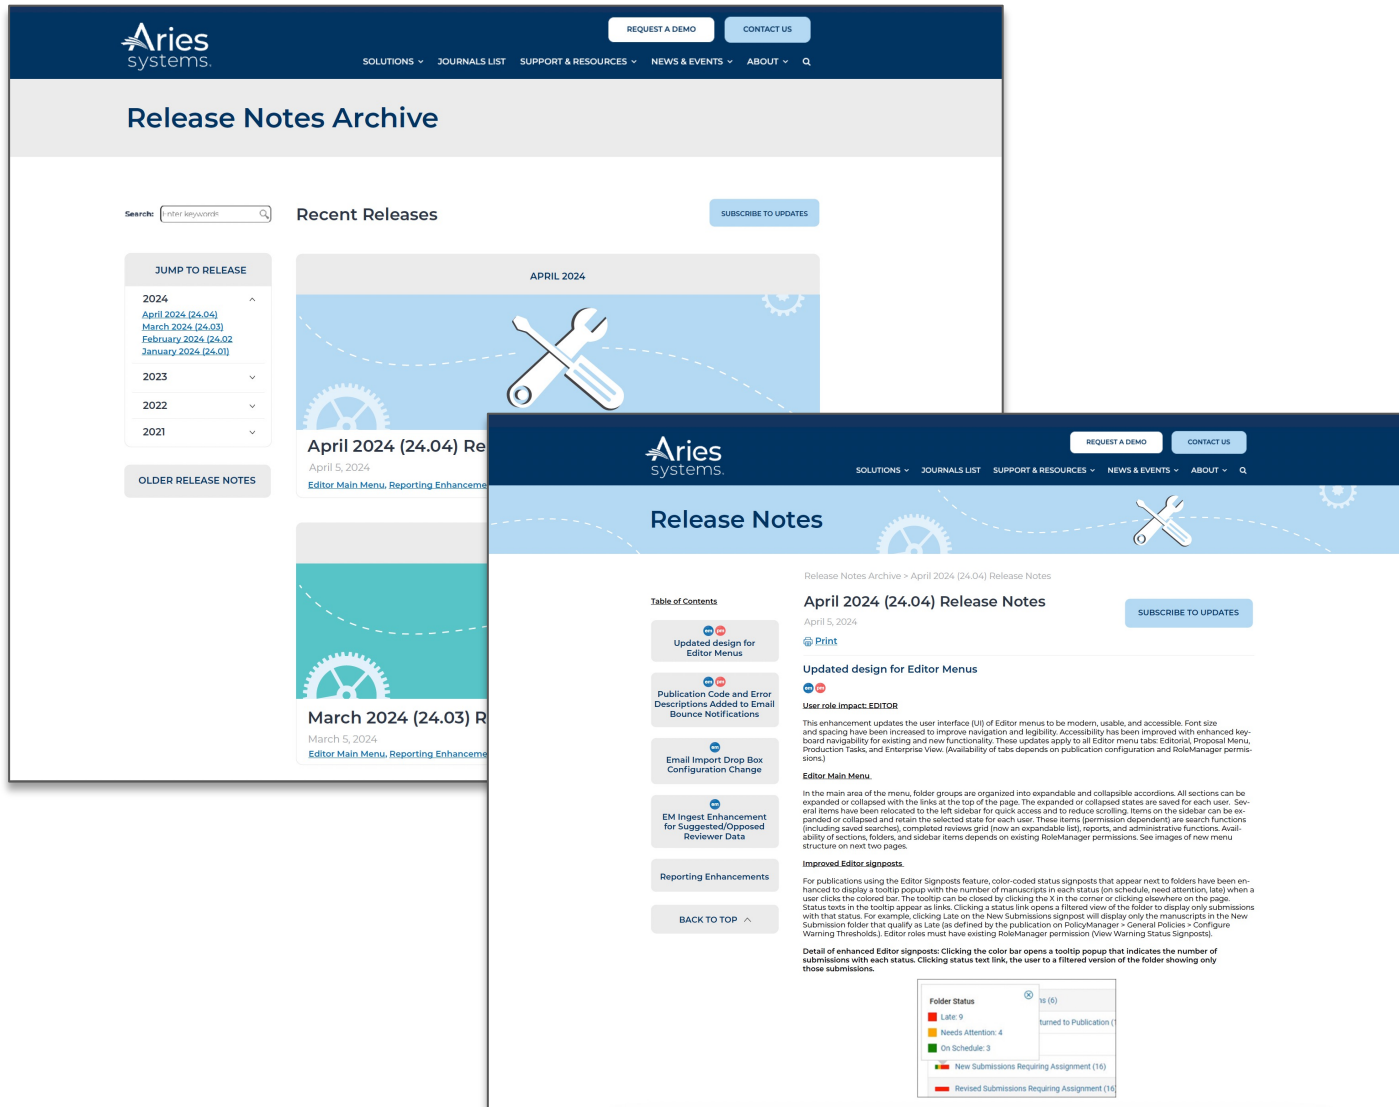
Aries systems.

REQUEST A DEMO

CONTACT US

SOLUTIONS JOURNALS LIST SUPPORT & RESOURCES NEWS & EVENTS ABOUT

Release Notes Archive

Search: Enter keywords

Recent Releases

SUBSCRIBE TO UPDATES

JUMP TO RELEASE

2024

April 2024 (24.04)
March 2024 (24.03)
February 2024 (24.02
January 2024 (24.01)

2023

2022

2021

OLDER RELEASE NOTES

APRIL 2024

April 2024 (24.04) Re

April 5, 2024

Editor Main Menu, Reporting Enhanceme

March 2024 (24.03) R

March 5, 2024

Editor Main Menu, Reporting Enhanceme

Aries systems.

REQUEST A DEMO

CONTACT US

SOLUTIONS JOURNALS LIST SUPPORT & RESOURCES NEWS & EVENTS ABOUT

Release Notes

Release Notes Archive > April 2024 (24.04) Release Notes

Table of Contents

Updated design for Editor Menus

Publication Code and Error Descriptions Added to Email Bounce Notifications

Email Import Drop Box Configuration Change

EM Ingest Enhancement for Suggested/Opposed Reviewer Data

Reporting Enhancements

BACK TO TOP

April 2024 (24.04) Release Notes

April 5, 2024

SUBSCRIBE TO UPDATES

Print

Updated design for Editor Menus

User role impact: EDITOR

This enhancement updates the user interface (UI) of Editor menus to be modern, usable, and accessible. Font size and spacing have been increased to improve navigation and legibility. Accessibility has been improved with enhanced keyboard navigability for existing and new functionality. These updates apply to all Editor menu tabs: Editorial, Proposal Menu, Production Tasks, and Enterprise View. (Availability of tabs depends on publication configuration and RoleManager permissions.)

Editor Main Menu

In the main area of the menu, folder groups are organized into expandable and collapsible accordions. All sections can be expanded or collapsed with the links at the top of the page. The expanded or collapsed states are saved for each user. Several items have been relocated to the left sidebar for quick access and to reduce scrolling. Items on the sidebar can be expanded and retain the selected state for each user. These items (permission dependent) are search functions (including saved searches), completed reviews grid (now an expandable list), reports, and administrative functions. Availability of sections, folders, and sidebar items depends on existing RoleManager permissions. See images of new menu structure on next two pages.

Improved Editor signposts

For publications using the Editor Signposts feature, color-coded status signposts that appear next to folders have been enhanced to display a tooltip popup with the number of manuscripts in each status (on schedule, need attention, late) when a user clicks the colored bar. The tooltip can be closed by clicking the X in the corner or clicking elsewhere on the page. Status texts in the tooltip appear as links. Clicking a status link opens a filtered view of the folder to display only submissions with that status. For example, clicking Late on the New Submissions signpost will display only the manuscripts in the New Submission folder that qualify as Late (as defined by the publication on PolicyManager > General Policies > Configure Warning Thresholds). Editor roles must have existing RoleManager permission (View Warning Status Signposts).

Detail of enhanced Editor signposts: Clicking the color bar opens a tooltip popup that indicates the number of submissions with each status. Clicking status text link, the user to a filtered version of the folder showing only those submissions.

Folder Status
Late: 9
Needs Attention: 4
On Schedule: 3

s (6)
turned to Publication (
New Submissions Requiring Assignment (16)
Revised Submissions Requiring Assignment (16